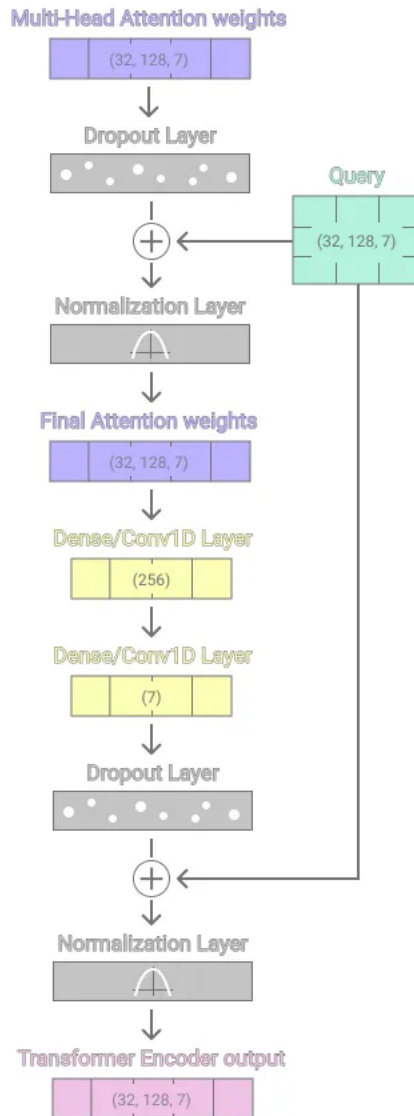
Multi-Head Attention weights

(32, 128, 7)

Dropout Layer

Query

(32, 128, 7)

Normalization Layer

Final Attention weights

(32, 128, 7)

Dense/Conv1D Layer

(256)

Dense/Conv1D Layer

(7)

Dropout Layer

Normalization Layer

Transformer Encoder output

(32, 128, 7)